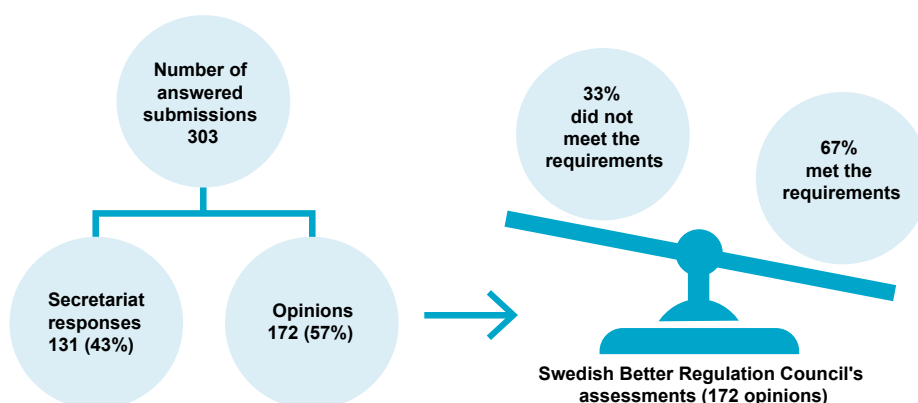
Number of answered submissions 303

Secretariat responses 131 (43%)

Opinions 172 (57%)

33% did not meet the requirements

67% met the requirements

Swedish Better Regulation Council's assessments (172 opinions)